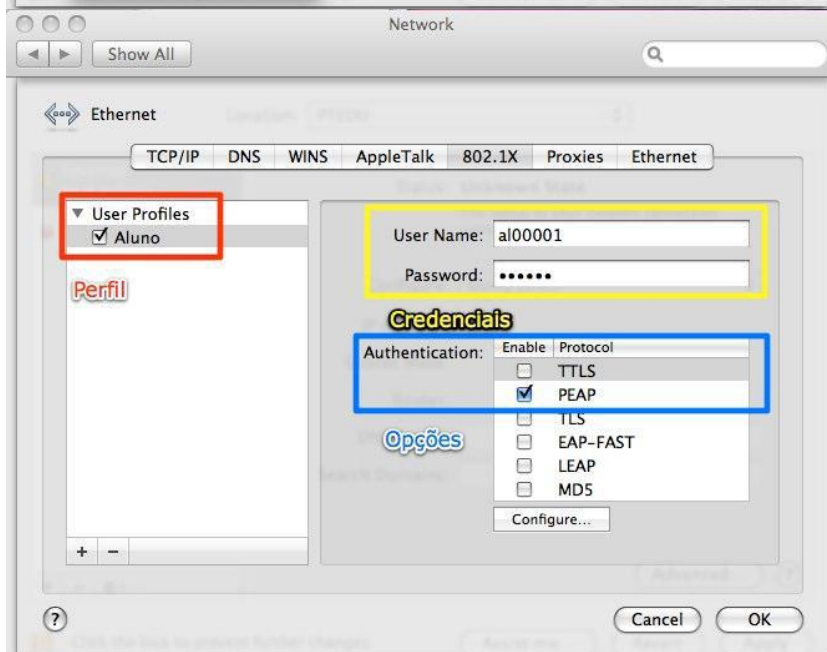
Network

Show All

Ethernet

TCP/IP DNS WINS AppleTalk 802.1X Proxies Ethernet

User Profiles
☑ Aluno

Perfil

User Name: al00001

Password: ••••••

Credenciais

Authentication:

| Enable | Protocol |
|---|---|
| ☐ | TTLS |
| ☑ | PEAP |
| ☐ | TLS |
| ☐ | EAP-FAST |
| ☐ | LEAP |
| ☐ | MD5 |

Opções

Configure...

+ −

?

Cancel OK